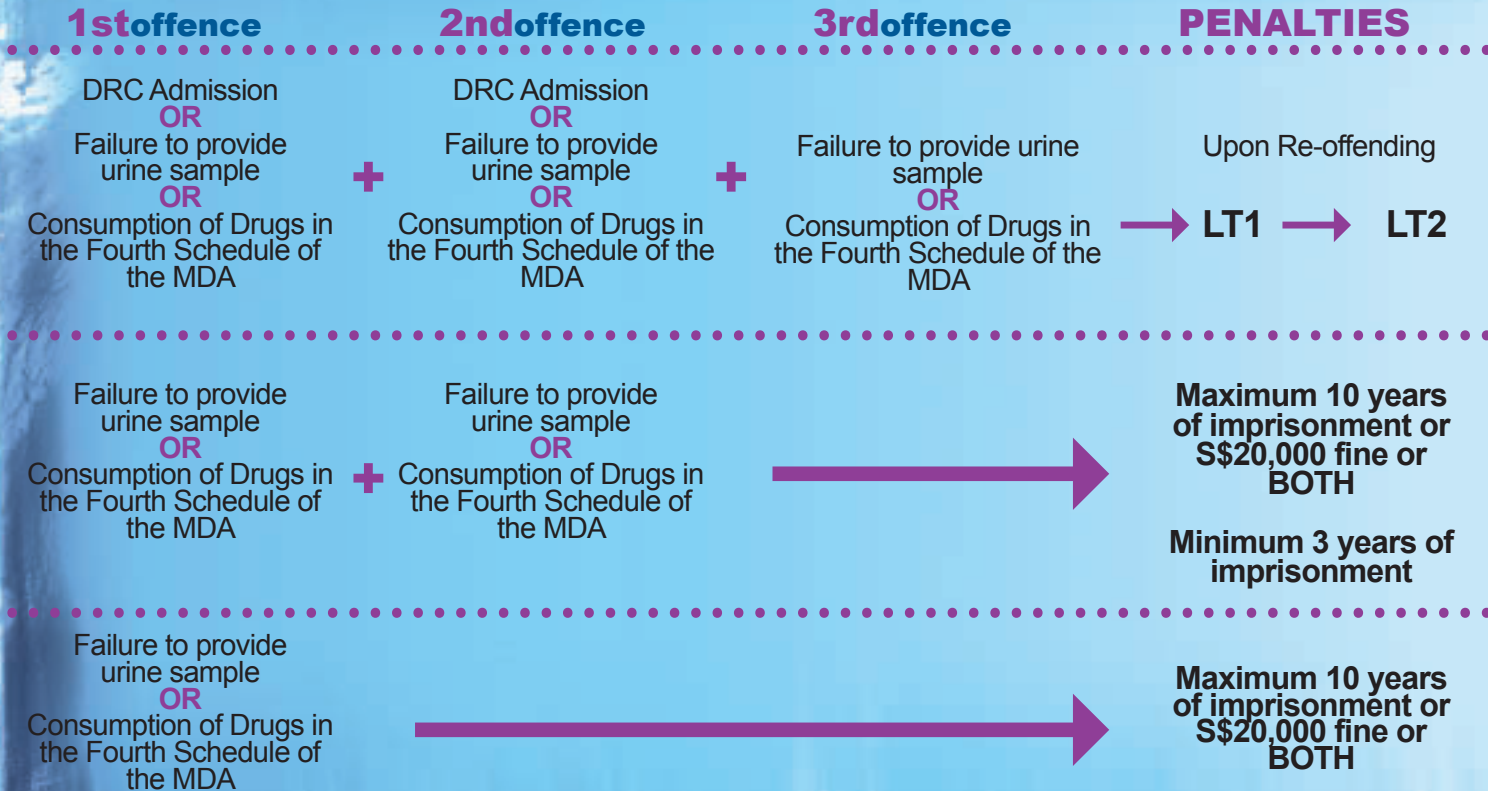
| 1stoffence | 2ndoffence | 3rdoffence | PENALTIES |
|---|---|---|---|
| DRC Admission OR Failure to provide urine sample OR Consumption of Drugs in the Fourth Schedule of the MDA + | DRC Admission OR Failure to provide urine sample OR Consumption of Drugs in the Fourth Schedule of the MDA + | Failure to provide urine sample OR Consumption of Drugs in the Fourth Schedule of the MDA | Upon Re-offending LT1 LT2 |
| Failure to provide urine sample OR Consumption of Drugs in the Fourth Schedule of the MDA + | Failure to provide urine sample OR Consumption of Drugs in the Fourth Schedule of the MDA | | Maximum 10 years of imprisonment or S$20,000 fine or BOTH<br><br>Minimum 3 years of imprisonment |
| Failure to provide urine sample OR Consumption of Drugs in the Fourth Schedule of the MDA | | | Maximum 10 years of imprisonment or S$20,000 fine or BOTH |